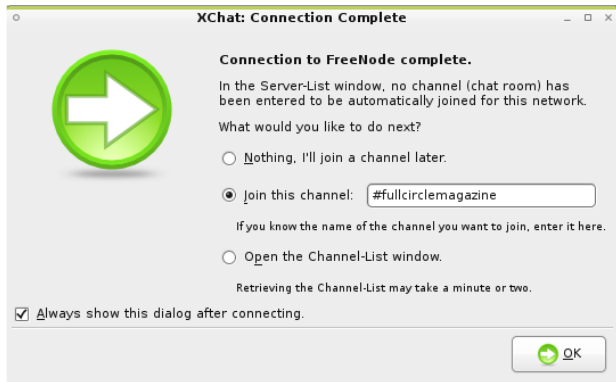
XChat: Connection Complete

Connection to FreeNode complete.

In the Server-List window, no channel (chat room) has been entered to be automatically joined for this network.

What would you like to do next?

Nothing, I'll join a channel later.

Join this channel: #fullcirclemagazine

If you know the name of the channel you want to join, enter it here.

Open the Channel-List window.

Retrieving the Channel-List may take a minute or two.

Always show this dialog after connecting.

OK